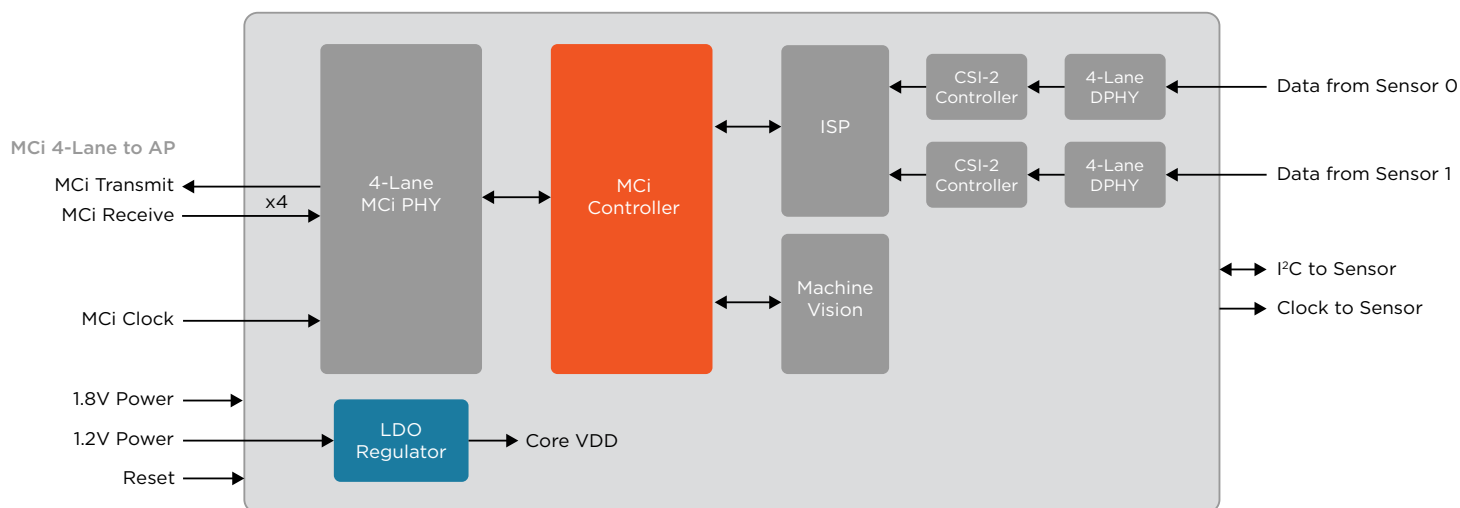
MCi 4-Lane to AP
MCi Transmit
x4
MCi Receive
MCi Clock
1.8V Power
1.2V Power
Reset

4-Lane
MCi PHY

MCi
Controller

ISP

Machine
Vision

CSI-2
Controller

CSI-2
Controller

4-Lane
DPHY

4-Lane
DPHY

Data from Sensor 0
Data from Sensor 1
I$^2$C to Sensor
Clock to Sensor

LDO
Regulator
Core VDD